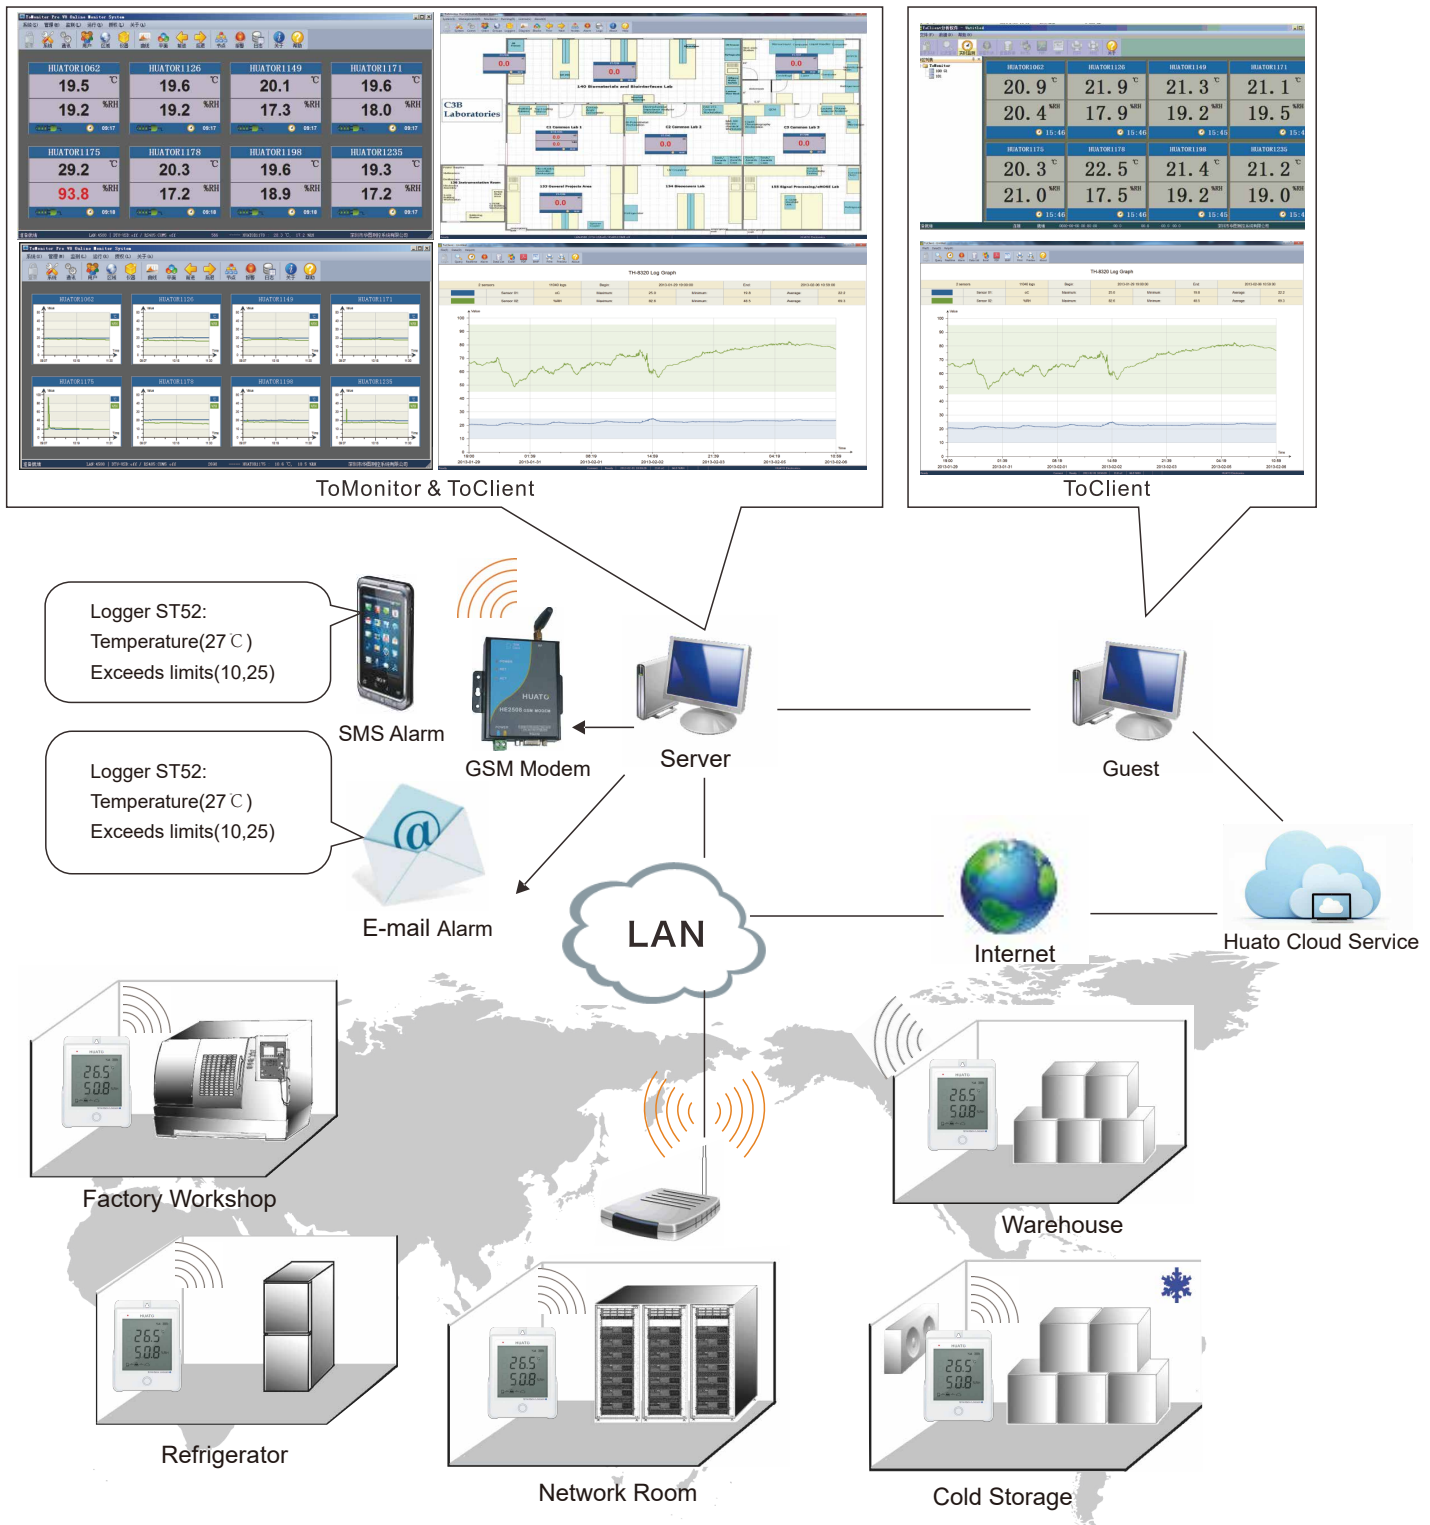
HUATOR1062
19.5 ℃
19.2 %RH
HUATOR1126
19.6 ℃
19.2 %RH
HUATOR1149
20.1 ℃
17.3 %RH
HUATOR1171
19.6 ℃
18.0 %RH
HUATOR1175
29.2 ℃
93.8 %RH
HUATOR1178
20.3 ℃
17.2 %RH
HUATOR1198
19.6 ℃
18.9 %RH
HUATOR1235
19.3 ℃
17.2 %RH

C3B Laboratories

HUATOR1062
20.9 ℃
20.4 %RH
HUATOR1126
21.9 ℃
17.9 %RH
HUATOR1149
21.3 ℃
19.2 %RH
HUATOR1171
21.1 ℃
19.5 %RH
HUATOR1175
20.3 ℃
21.0 %RH
HUATOR1178
22.5 ℃
17.5 %RH
HUATOR1198
21.4 ℃
19.2 %RH
HUATOR1235
21.2 ℃
19.0 %RH

ToMonitor & ToClient

ToClient

Logger ST52:
Temperature(27℃)
Exceeds limits(10,25)

SMS Alarm

GSM Modem

Server

Guest

Logger ST52:
Temperature(27℃)
Exceeds limits(10,25)

E-mail Alarm

LAN

Internet

Huato Cloud Service

Factory Workshop

Warehouse

Refrigerator

Network Room

Cold Storage